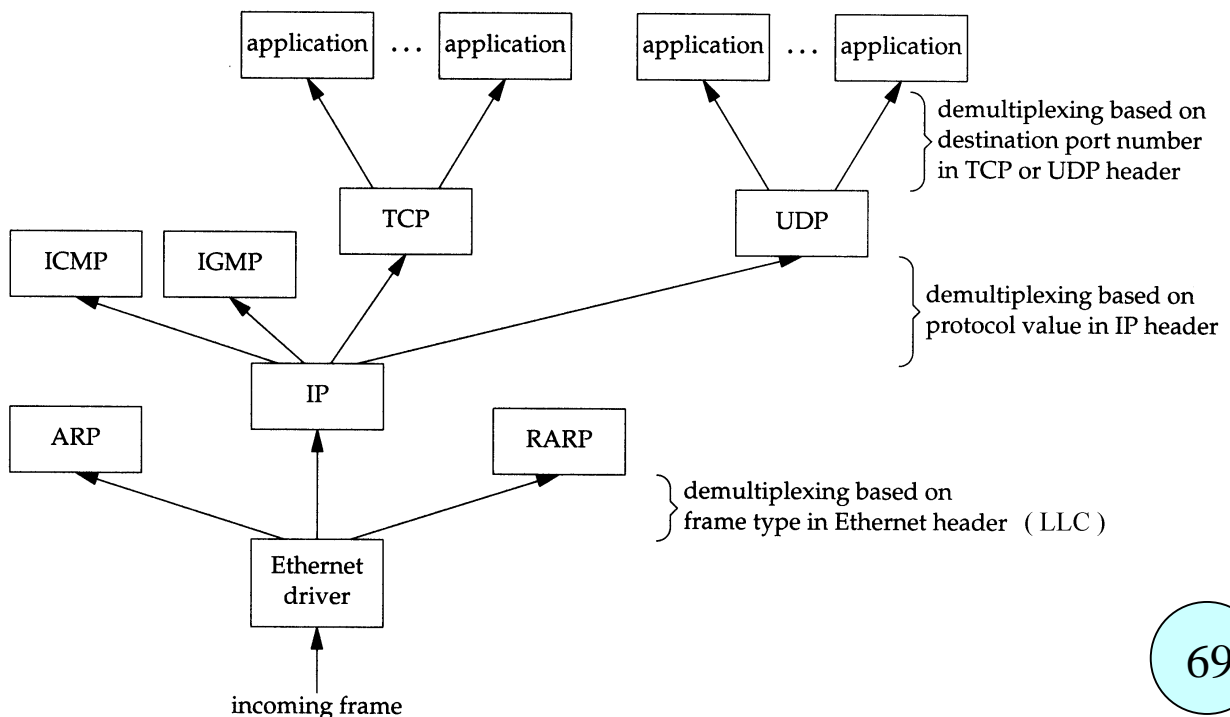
application ... application

application ... application

demultiplexing based on destination port number in TCP or UDP header

TCP

UDP

ICMP

IGMP

demultiplexing based on protocol value in IP header

IP

ARP

RARP

demultiplexing based on frame type in Ethernet header ( LLC )

Ethernet driver

incoming frame

69